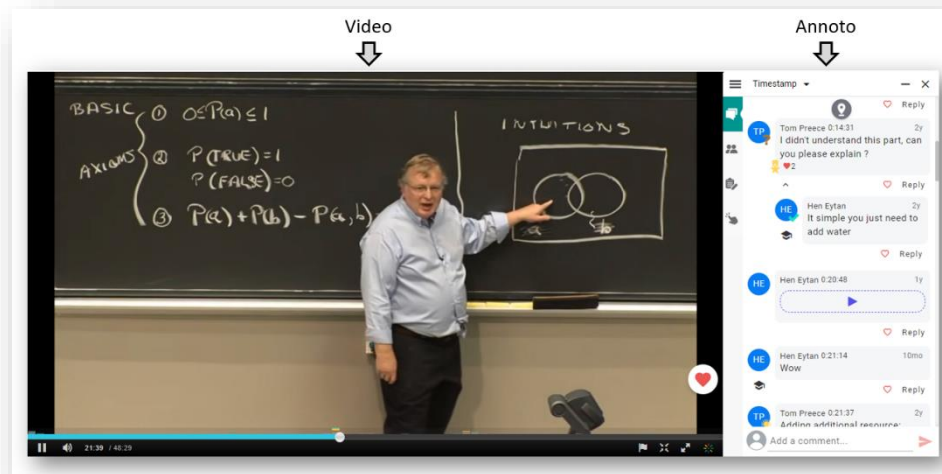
Video

Annoto

BASIC AXIOMS
① $0 \leq P(a) \leq 1$
② $P(\text{TRUE}) = 1$
$P(\text{FALSE}) = 0$
③ $P(a) + P(b) - P(a,b)$

INTUITIONS

a b

21:39 / 48:29

Timestamp

Reply

TP Tom Preece 0:14:31 2y
I didn't understand this part, can you please explain ?
2

Reply

HE Hen Eytan 2y
It simple you just need to add water

Reply

HE Hen Eytan 0:20:48 1y

Reply

HE Hen Eytan 0:21:14 10mo
Wow

Reply

TP Tom Preece 0:21:37 2y
Adding additional resource:

Add a comment...